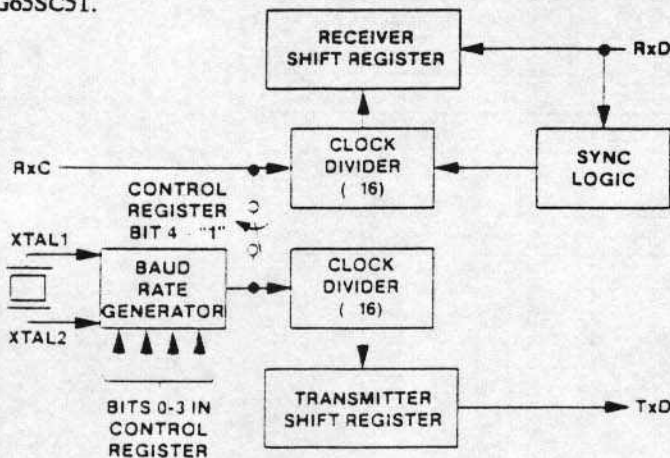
G65SC51.

RECEIVER SHIFT REGISTER

RxD

RxC

CLOCK DIVIDER ( 16)

SYNC LOGIC

CONTROL REGISTER BIT 4 "1"

XTAL1

XTAL2

BAUD RATE GENERATOR

CLOCK DIVIDER ( 16)

BITS 0-3 IN CONTROL REGISTER

TRANSMITTER SHIFT REGISTER

TxD